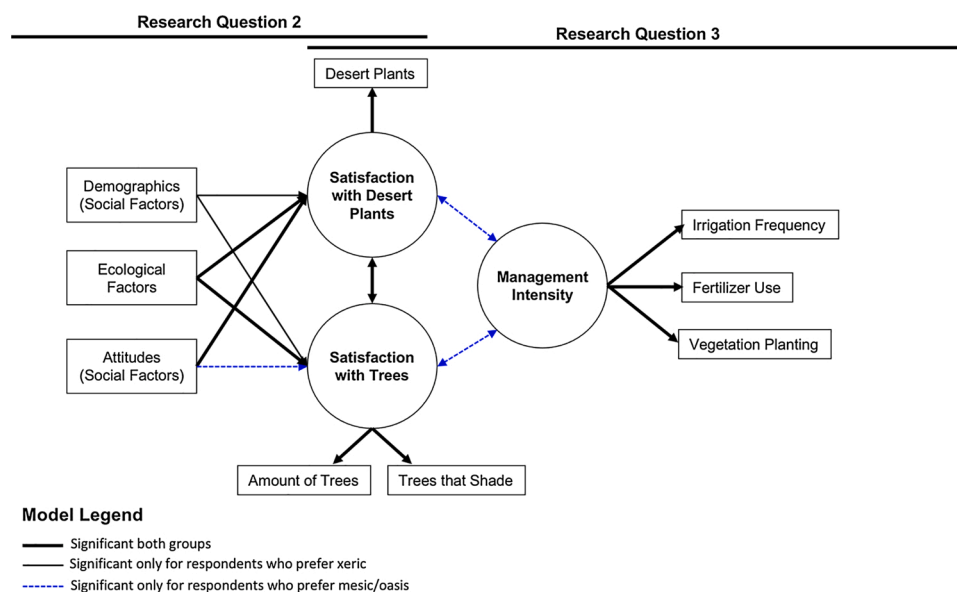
Research Question 2

Research Question 3

Desert Plants

Demographics (Social Factors)

Ecological Factors

Attitudes (Social Factors)

Satisfaction with Desert Plants

Satisfaction with Trees

Management Intensity

Irrigation Frequency

Fertilizer Use

Vegetation Planting

Amount of Trees

Trees that Shade

Model Legend

Significant both groups

Significant only for respondents who prefer xeric

Significant only for respondents who prefer mesic/oasis